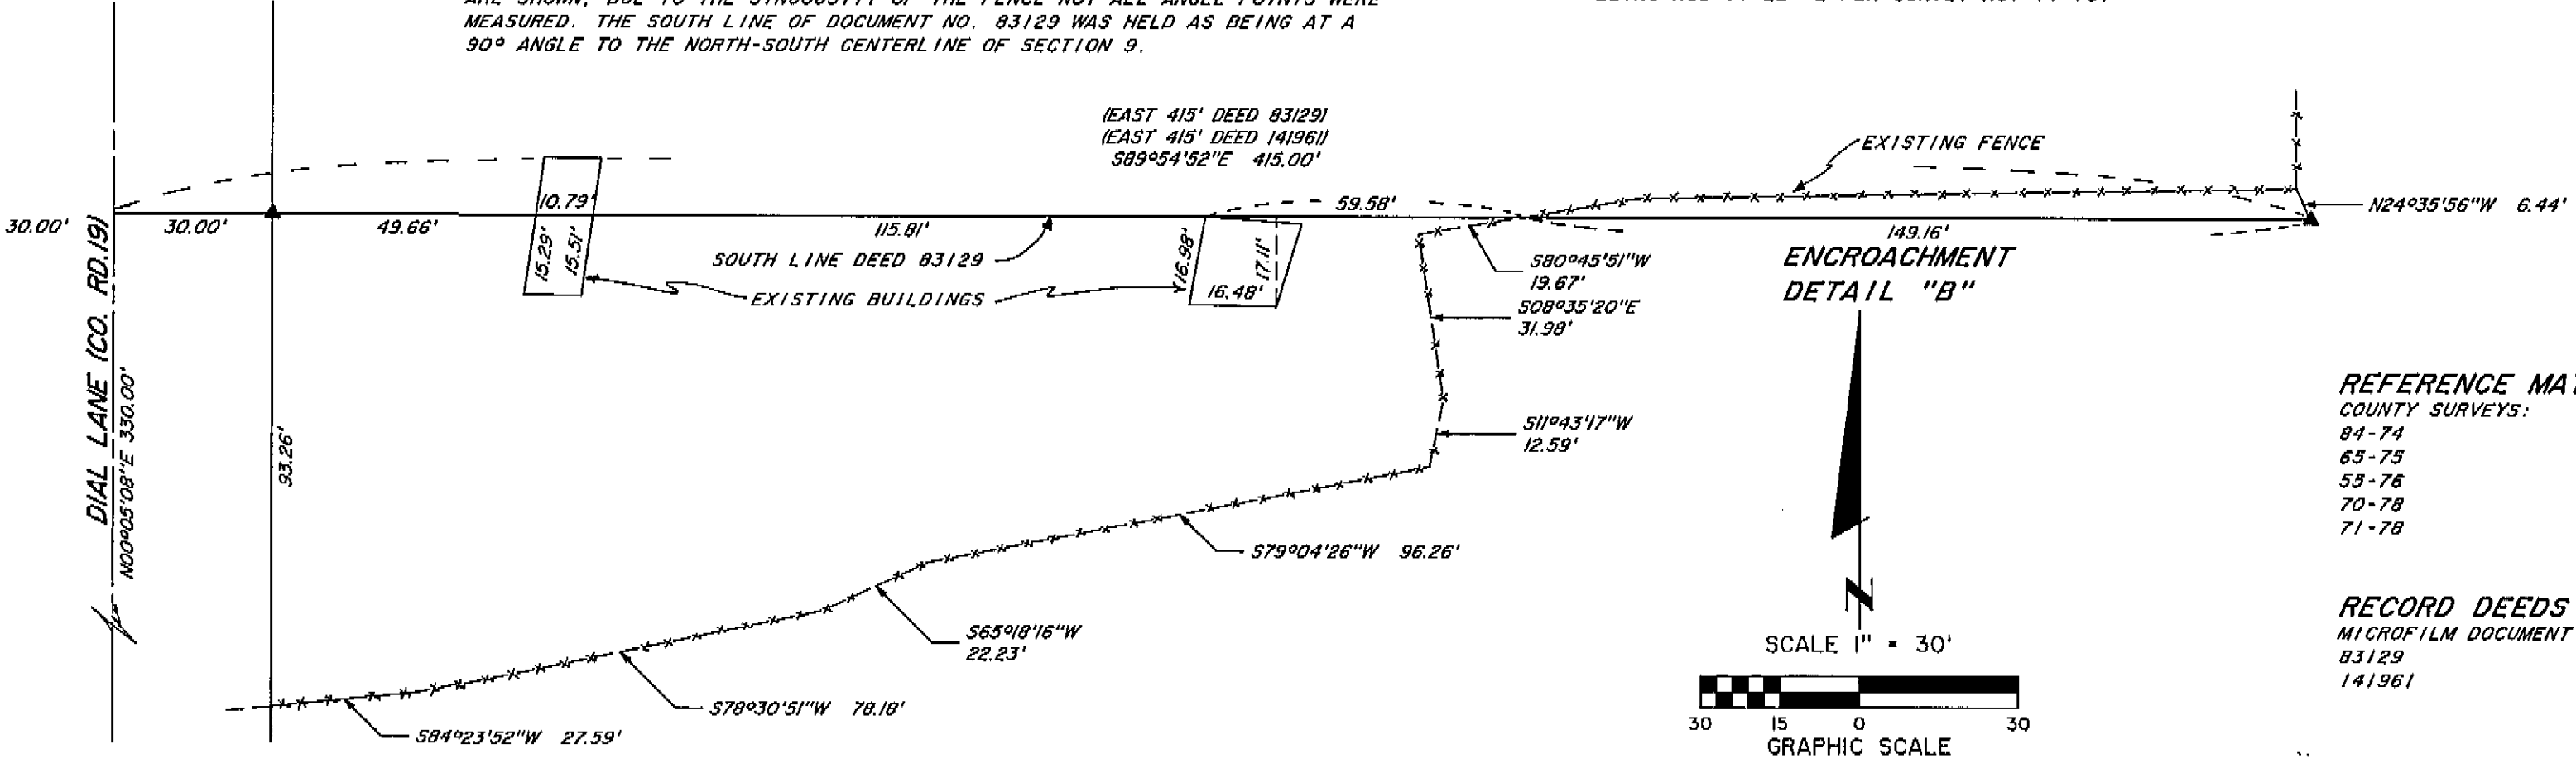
ARE SHOWN. DUE TO THE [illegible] OF THE FENCE NOT ALL ANGLE POINTS WERE MEASURED. THE SOUTH LINE OF DOCUMENT NO. 83129 WAS HELD AS BEING AT A 90° ANGLE TO THE NORTH-SOUTH CENTERLINE OF SECTION 9.

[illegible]

(EAST 415' DEED 83129)
(EAST 415' DEED 141961)
S89°54'52"E 415.00'

EXISTING FENCE

30.00'
30.00'
49.66'
10.79'
15.29'
15.51'
115.81'
59.58'
16.98'
17.11'
16.48'
149.16'
N24°35'56"W 6.44'

SOUTH LINE DEED 83129
EXISTING BUILDINGS

S80°45'51"W
19.67'
S08°35'20"E
31.98'

ENCROACHMENT
DETAIL "B"

DIAL LANE (CO. RD.19)
N00°05'08"E 330.00'
93.26'

S11°43'17"W
12.59'

S79°04'26"W 96.26'
S65°18'16"W
22.23'
S78°30'51"W 78.18'
S84°23'52"W 27.59'

N

SCALE 1" = 30'
30 15 0 30
GRAPHIC SCALE

REFERENCE MA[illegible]
COUNTY SURVEYS:
84-74
65-75
55-76
70-78
71-78

RECORD DEEDS
MICROFILM DOCUMENT
83129
141961